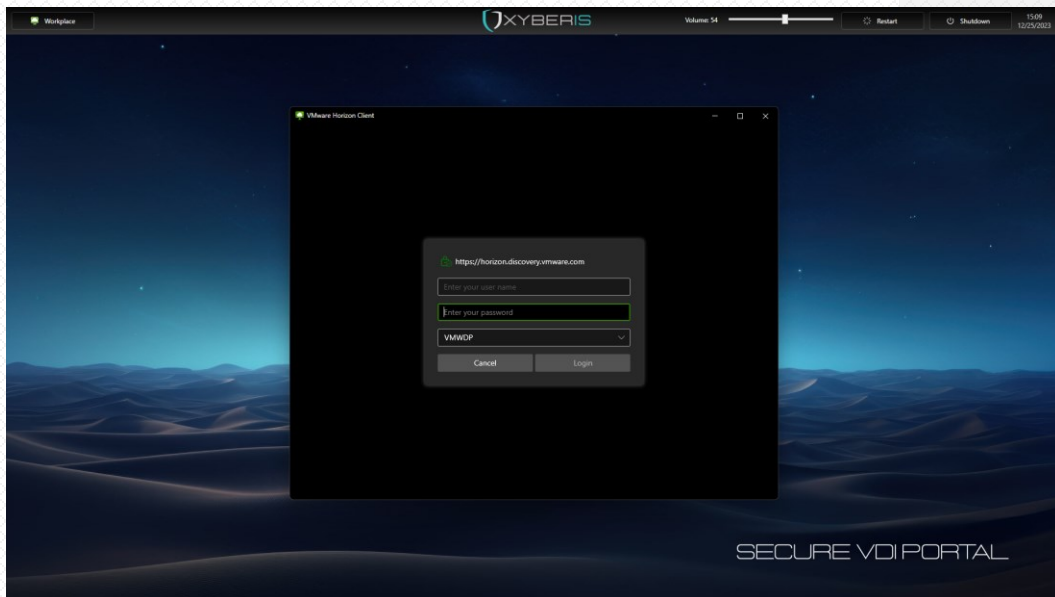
Workplace

XYBERIS

Volume: 54

Restart

Shutdown

15:09
12/25/2023

VMware Horizon Client

https://horizon.discovery.vmware.com

Enter your user name

Enter your password

VMWDP

Cancel

Login

SECURE VDI PORTAL